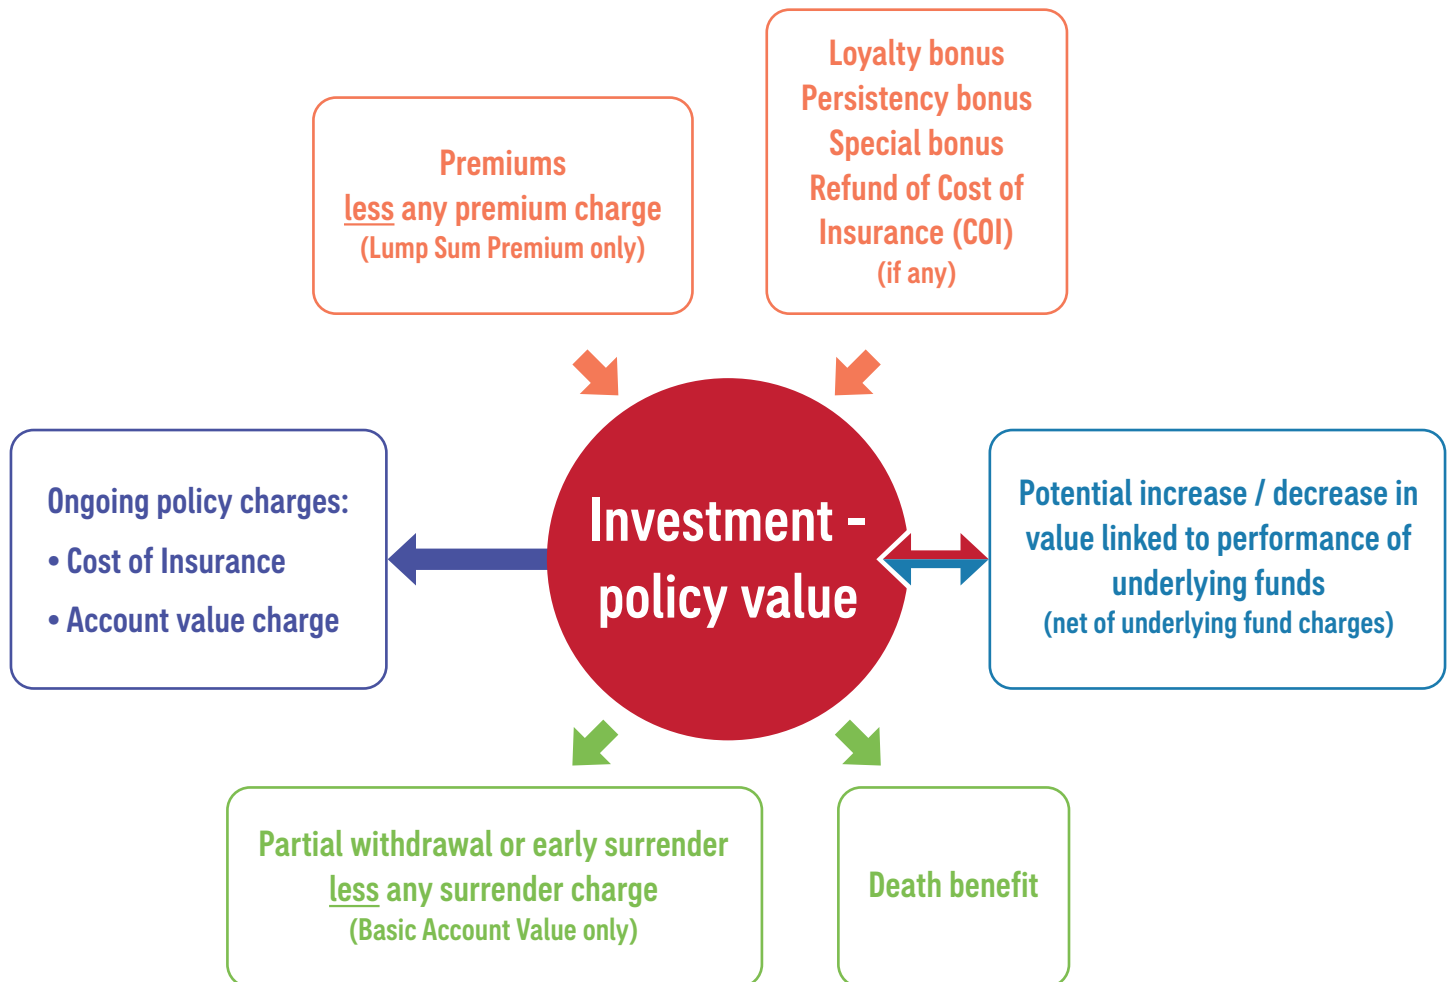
Premiums
less any premium charge
(Lump Sum Premium only)

Loyalty bonus
Persistency bonus
Special bonus
Refund of Cost of Insurance (COI)
(if any)

Ongoing policy charges:
• Cost of Insurance
• Account value charge

Investment - policy value

Potential increase / decrease in value linked to performance of underlying funds
(net of underlying fund charges)

Partial withdrawal or early surrender
less any surrender charge
(Basic Account Value only)

Death benefit